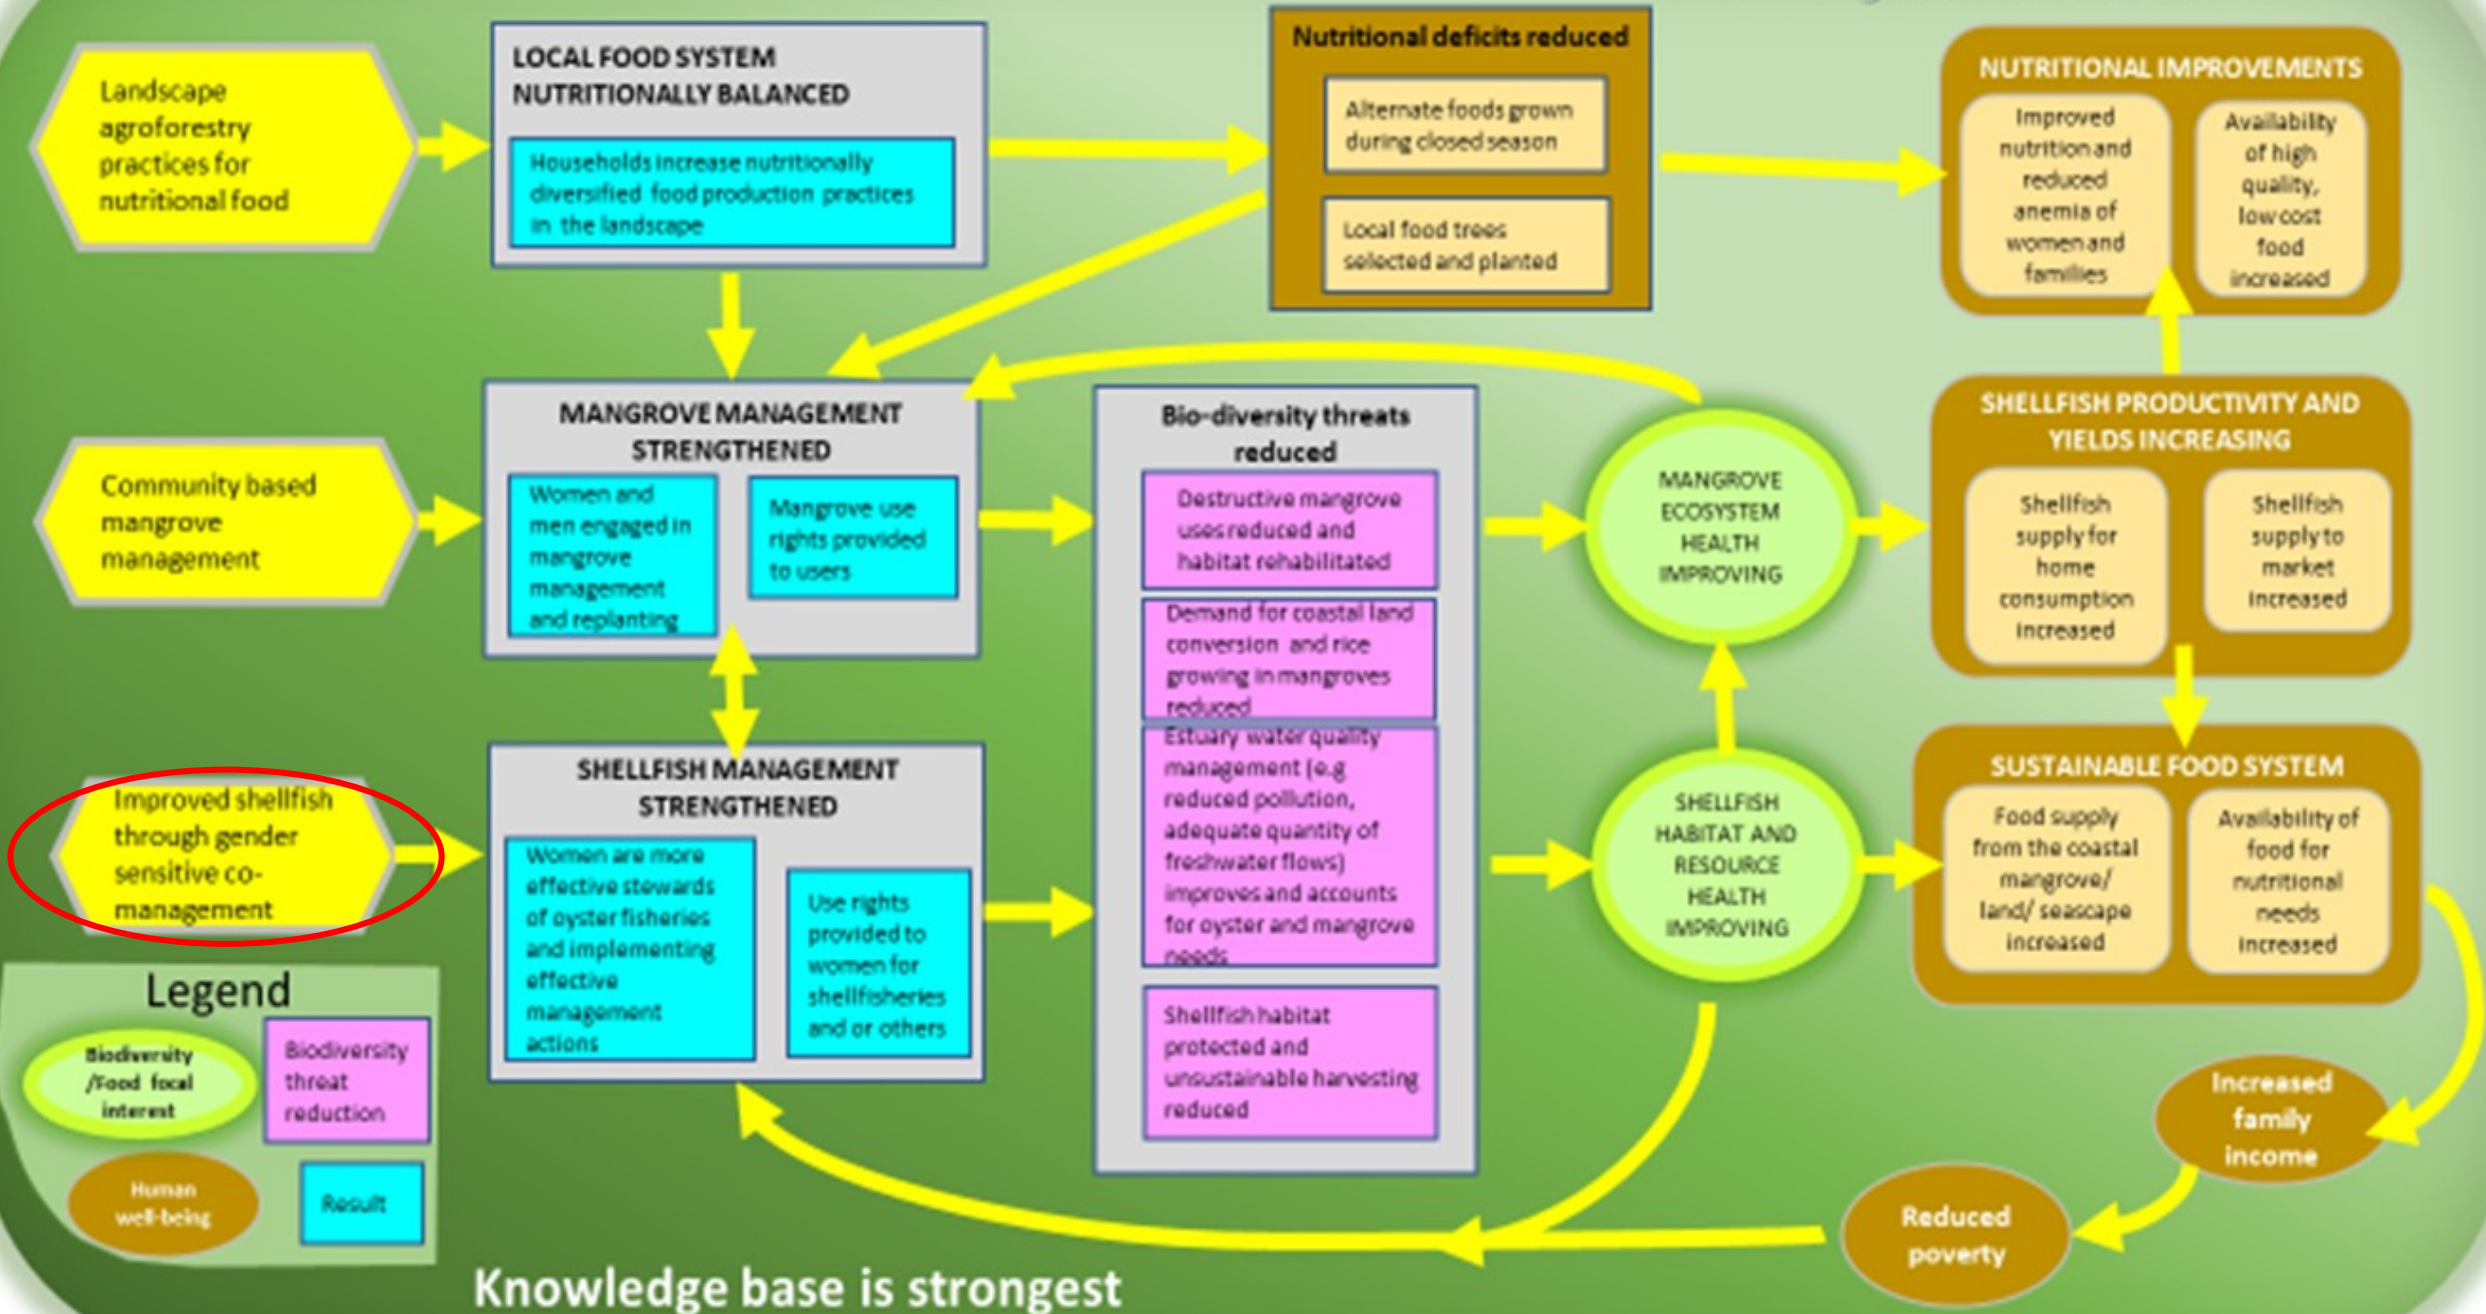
Landscape agroforestry practices for nutritional food

LOCAL FOOD SYSTEM NUTRITIONALLY BALANCED

Households increase nutritionally diversified food production practices in the landscape

Nutritional deficits reduced

Alternate foods grown during closed season

Local food trees selected and planted

NUTRITIONAL IMPROVEMENTS

Improved nutrition and reduced anemia of women and families

Availability of high quality, low cost food increased

Community based mangrove management

MANGROVE MANAGEMENT STRENGTHENED

Women and men engaged in mangrove management and replanting

Mangrove use rights provided to users

Bio-diversity threats reduced

Destructive mangrove uses reduced and habitat rehabilitated

Demand for coastal land conversion and rice growing in mangroves reduced

Estuary water quality management (e.g reduced pollution, adequate quantity of freshwater flows) improves and accounts for oyster and mangrove needs

Shellfish habitat protected and unsustainable harvesting reduced

MANGROVE ECOSYSTEM HEALTH IMPROVING

SHELLFISH PRODUCTIVITY AND YIELDS INCREASING

Shellfish supply for home consumption increased

Shellfish supply to market increased

Improved shellfish through gender sensitive co-management

SHELLFISH MANAGEMENT STRENGTHENED

Women are more effective stewards of oyster fisheries and implementing effective management actions

Use rights provided to women for shellfisheries and or others

SHELLFISH HABITAT AND RESOURCE HEALTH IMPROVING

SUSTAINABLE FOOD SYSTEM

Food supply from the coastal mangrove/ land/ seascape increased

Availability of food for nutritional needs increased

Increased family income

Reduced poverty

Legend

Biodiversity /Food focal interest

Biodiversity threat reduction

Human well-being

Result

Knowledge base is strongest